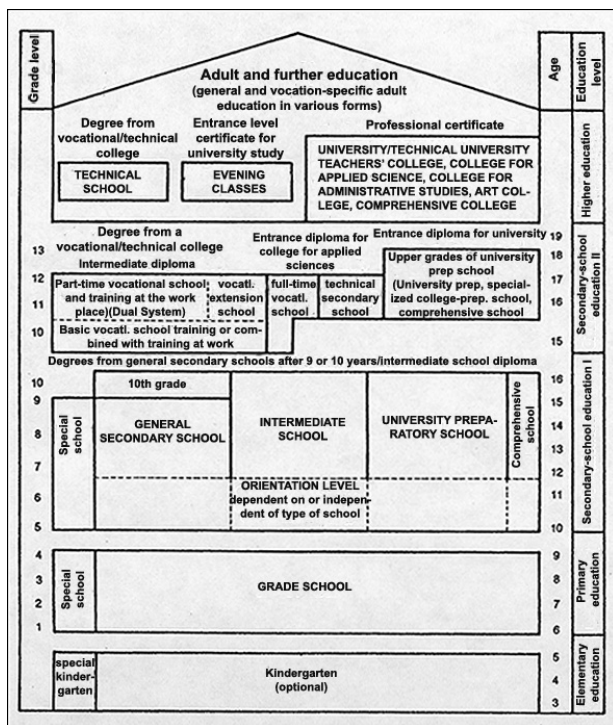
Grade level

Adult and further education
(general and vocation-specific adult education in various forms)

Age

Education level

Degree from vocational/technical college

Entrance level certificate for university study

Professional certificate

TECHNICAL SCHOOL

EVENING CLASSES

UNIVERSITY/TECHNICAL UNIVERSITY TEACHERS' COLLEGE, COLLEGE FOR APPLIED SCIENCE, COLLEGE FOR ADMINISTRATIVE STUDIES, ART COLLEGE, COMPREHENSIVE COLLEGE

Higher education

Degree from a vocational/technical college
Intermediate diploma

Entrance diploma for college for applied sciences

Entrance diploma for university

13
12
11
10

19
18
17
16
15

Part-time vocational school and training at the work place)(Dual System)

vocatl. extension school

full-time vocatl. school

technical secondary school

Upper grades of university prep school (University prep, specialized college-prep. school, comprehensive school)

Basic vocatl. school training or combined with training at work

Secondary-school education II

Degrees from general secondary schools after 9 or 10 years/intermediate school diploma

10
9
8
7
6
5

16
15
14
13
12
11
10

10th grade

Special school

GENERAL SECONDARY SCHOOL

INTERMEDIATE SCHOOL

UNIVERSITY PREPARATORY SCHOOL

Comprehensive school

ORIENTATION LEVEL dependent on or independent of type of school

Secondary-school education I

4
3
2
1

9
8
7
6

Special school

GRADE SCHOOL

Primary education

5
4
3

special kindergarten

Kindergarten (optional)

Elementary education